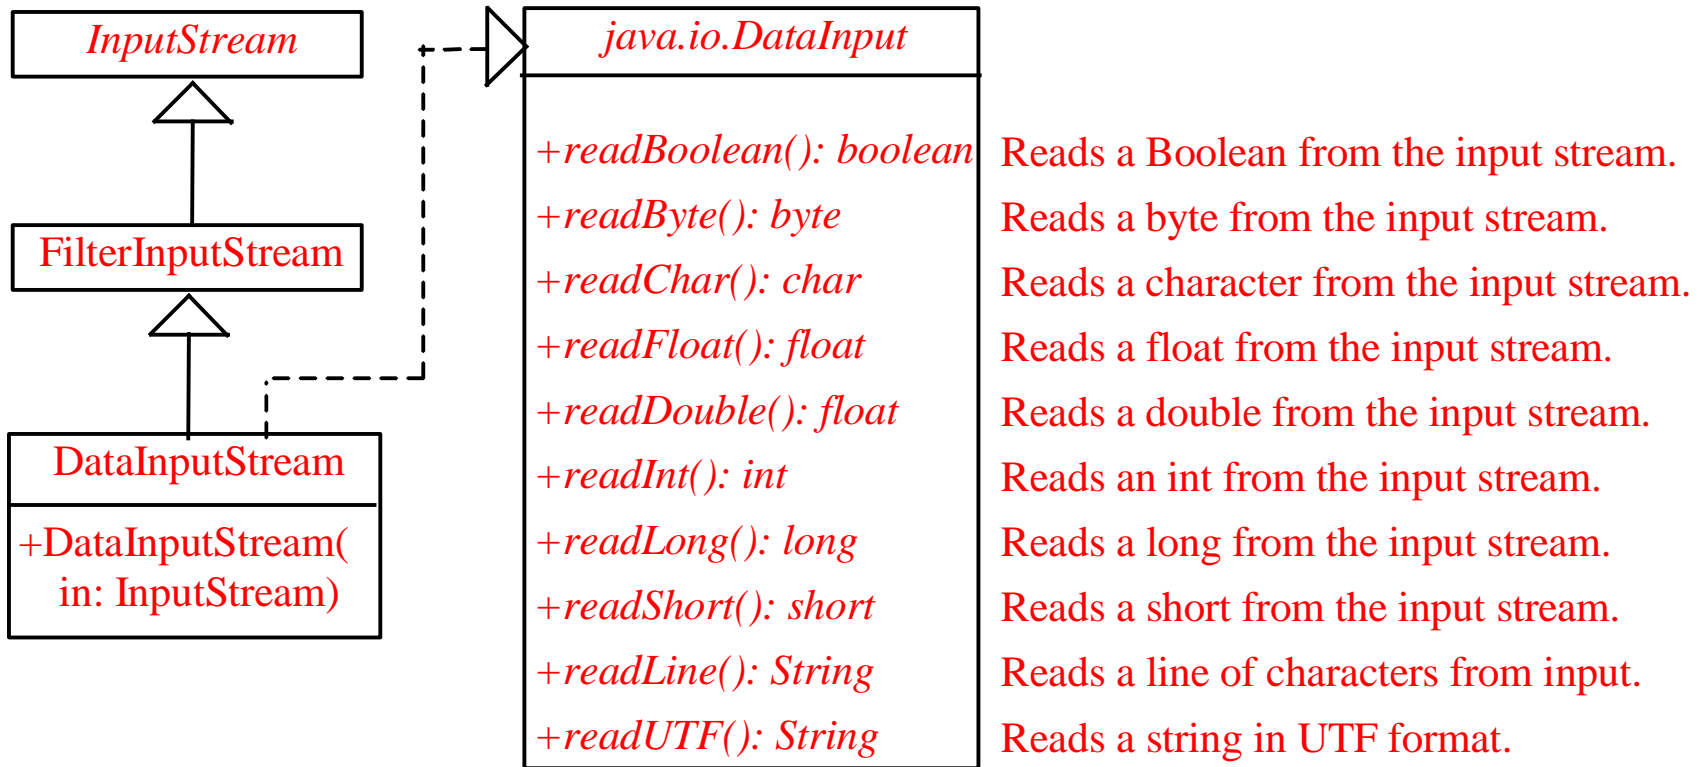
InputStream

FilterInputStream

DataInputStream

+DataInputStream( in: InputStream)

java.io.DataInput

+readBoolean(): boolean
+readByte(): byte
+readChar(): char
+readFloat(): float
+readDouble(): float
+readInt(): int
+readLong(): long
+readShort(): short
+readLine(): String
+readUTF(): String

Reads a Boolean from the input stream.
Reads a byte from the input stream.
Reads a character from the input stream.
Reads a float from the input stream.
Reads a double from the input stream.
Reads an int from the input stream.
Reads a long from the input stream.
Reads a short from the input stream.
Reads a line of characters from input.
Reads a string in UTF format.